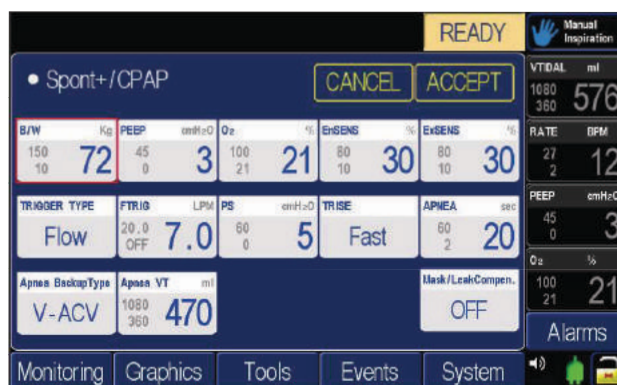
READY
Manual Inspiration

• Spont+/CPAP
CANCEL
ACCEPT

| B/W Kg | PEEP cmH₂O | O₂ % | EnSENS % | ExSENS % |
|---|---|---|---|---|
| 150 10 72 | 45 0 3 | 100 21 21 | 80 10 30 | 80 10 30 |

| TRIGGER TYPE | FTRIG LPM | PS cmH₂O | TRISE | APNEA sec |
|---|---|---|---|---|
| Flow | 20.0 OFF 7.0 | 60 0 5 | Fast | 60 2 20 |

Apnea BackupType
V-ACV
Apnea VT ml
1080 360 470
Mask/LeakCompen.
OFF

VTIDAL ml
1080 360 576
RATE BPM
27 2 12
PEEP cmH₂O
45 0 3
O₂ %
100 21 21
Alarms

Monitoring
Graphics
Tools
Events
System